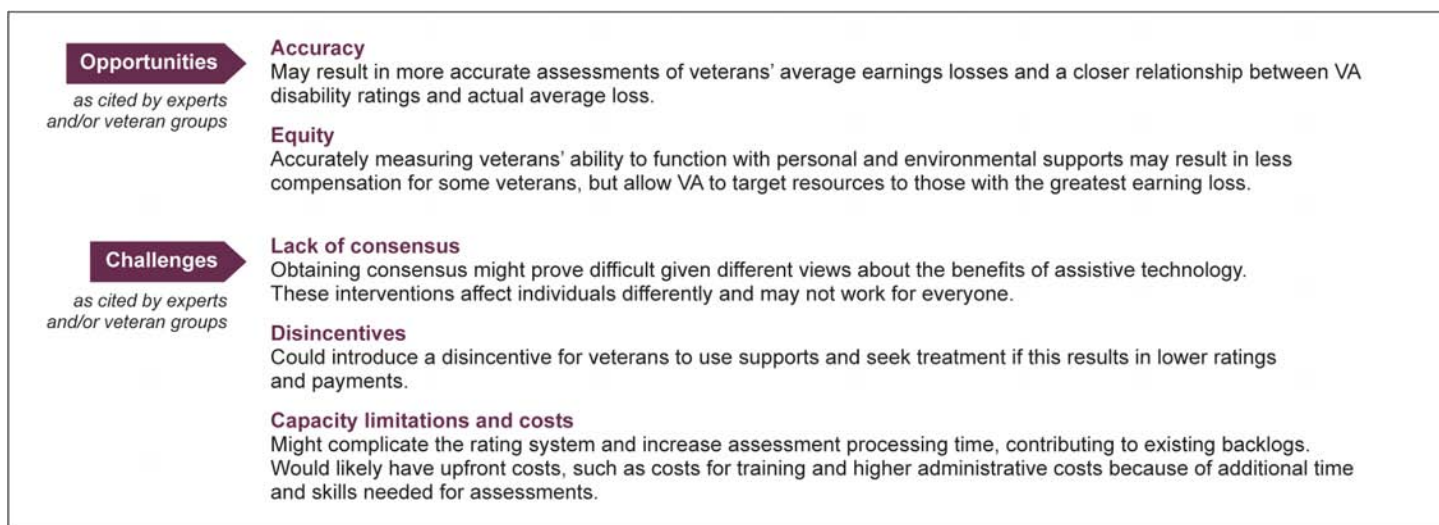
Opportunities

as cited by experts and/or veteran groups

Accuracy
May result in more accurate assessments of veterans' average earnings losses and a closer relationship between VA disability ratings and actual average loss.

Equity
Accurately measuring veterans' ability to function with personal and environmental supports may result in less compensation for some veterans, but allow VA to target resources to those with the greatest earning loss.

Challenges

as cited by experts and/or veteran groups

Lack of consensus
Obtaining consensus might prove difficult given different views about the benefits of assistive technology. These interventions affect individuals differently and may not work for everyone.

Disincentives
Could introduce a disincentive for veterans to use supports and seek treatment if this results in lower ratings and payments.

Capacity limitations and costs
Might complicate the rating system and increase assessment processing time, contributing to existing backlogs. Would likely have upfront costs, such as costs for training and higher administrative costs because of additional time and skills needed for assessments.